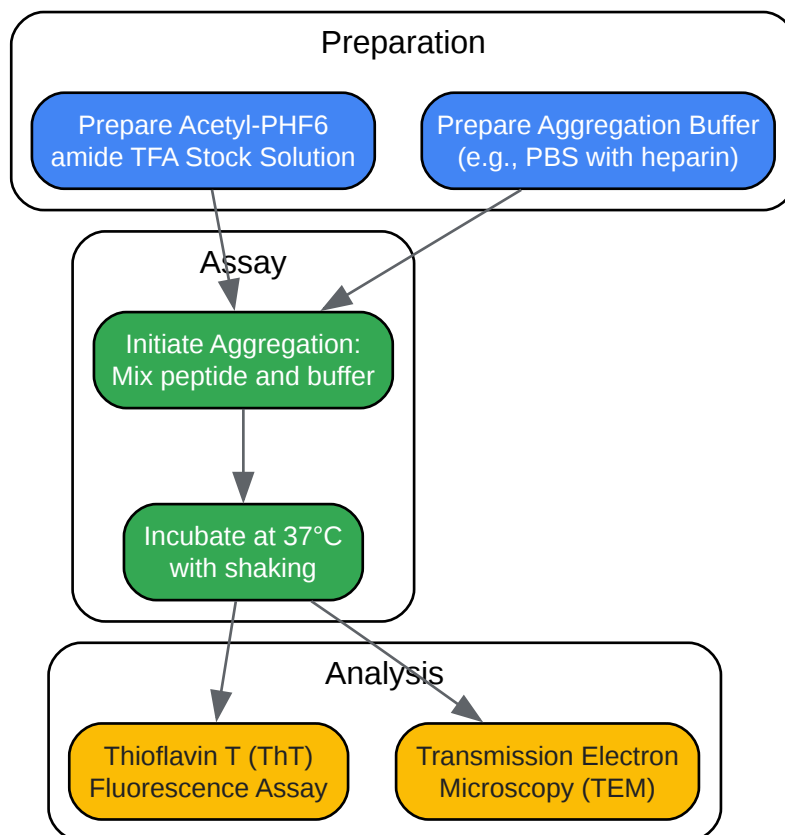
Preparation

Prepare Acetyl-PHF6 amide TFA Stock Solution

Prepare Aggregation Buffer (e.g., PBS with heparin)

Assay

Initiate Aggregation: Mix peptide and buffer

Incubate at 37°C with shaking

Analysis

Thioflavin T (ThT) Fluorescence Assay

Transmission Electron Microscopy (TEM)